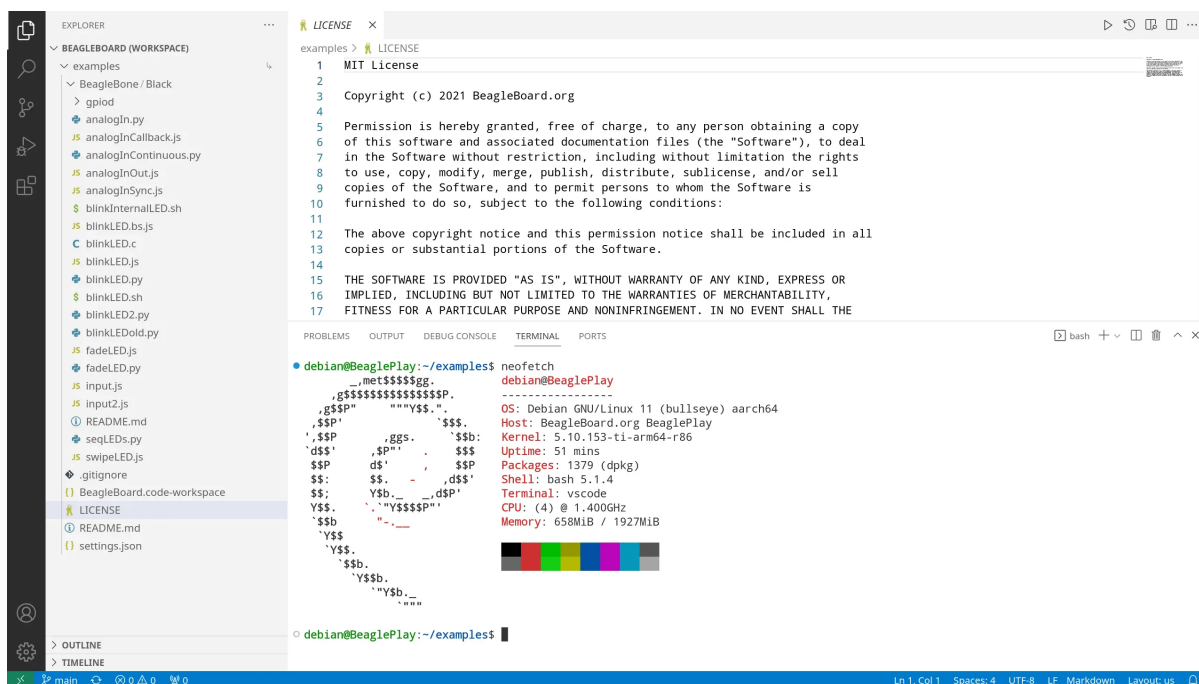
EXPLORER ...
BEAGLEBOARD (WORKSPACE)
examples
BeagleBone / Black
gpiod
analogIn.py
analogInCallback.js
analogInContinuous.py
analogInOut.js
analogInSync.js
blinkInternalLED.sh
blinkLED.bs.js
blinkLED.c
blinkLED.js
blinkLED.py
blinkLED.sh
blinkLED2.py
blinkLEDold.py
fadeLED.js
fadeLED.py
input.js
input2.js
README.md
seqLEDs.py
swipeLED.js
.gitignore
BeagleBoard.code-workspace
LICENSE
README.md
settings.json
OUTLINE
TIMELINE

LICENSE ×
examples > LICENSE

1 MIT License
2
3 Copyright (c) 2021 BeagleBoard.org
4
5 Permission is hereby granted, free of charge, to any person obtaining a copy
6 of this software and associated documentation files (the "Software"), to deal
7 in the Software without restriction, including without limitation the rights
8 to use, copy, modify, merge, publish, distribute, sublicense, and/or sell
9 copies of the Software, and to permit persons to whom the Software is
10 furnished to do so, subject to the following conditions:
11
12 The above copyright notice and this permission notice shall be included in all
13 copies or substantial portions of the Software.
14
15 THE SOFTWARE IS PROVIDED "AS IS", WITHOUT WARRANTY OF ANY KIND, EXPRESS OR
16 IMPLIED, INCLUDING BUT NOT LIMITED TO THE WARRANTIES OF MERCHANTABILITY,
17 FITNESS FOR A PARTICULAR PURPOSE AND NONINFRINGEMENT. IN NO EVENT SHALL THE

PROBLEMS OUTPUT DEBUG CONSOLE TERMINAL PORTS
bash +

debian@BeaglePlay:~/examples$ neofetch
debian@BeaglePlay
-----------------
OS: Debian GNU/Linux 11 (bullseye) aarch64
Host: BeagleBoard.org BeaglePlay
Kernel: 5.10.153-ti-arm64-r86
Uptime: 51 mins
Packages: 1379 (dpkg)
Shell: bash 5.1.4
Terminal: vscode
CPU: (4) @ 1.400GHz
Memory: 658MiB / 1927MiB

debian@BeaglePlay:~/examples$

main ⊗0 ⚠0 ⑂0
Ln 1, Col 1 Spaces: 4 UTF-8 LF Markdown Layout: us